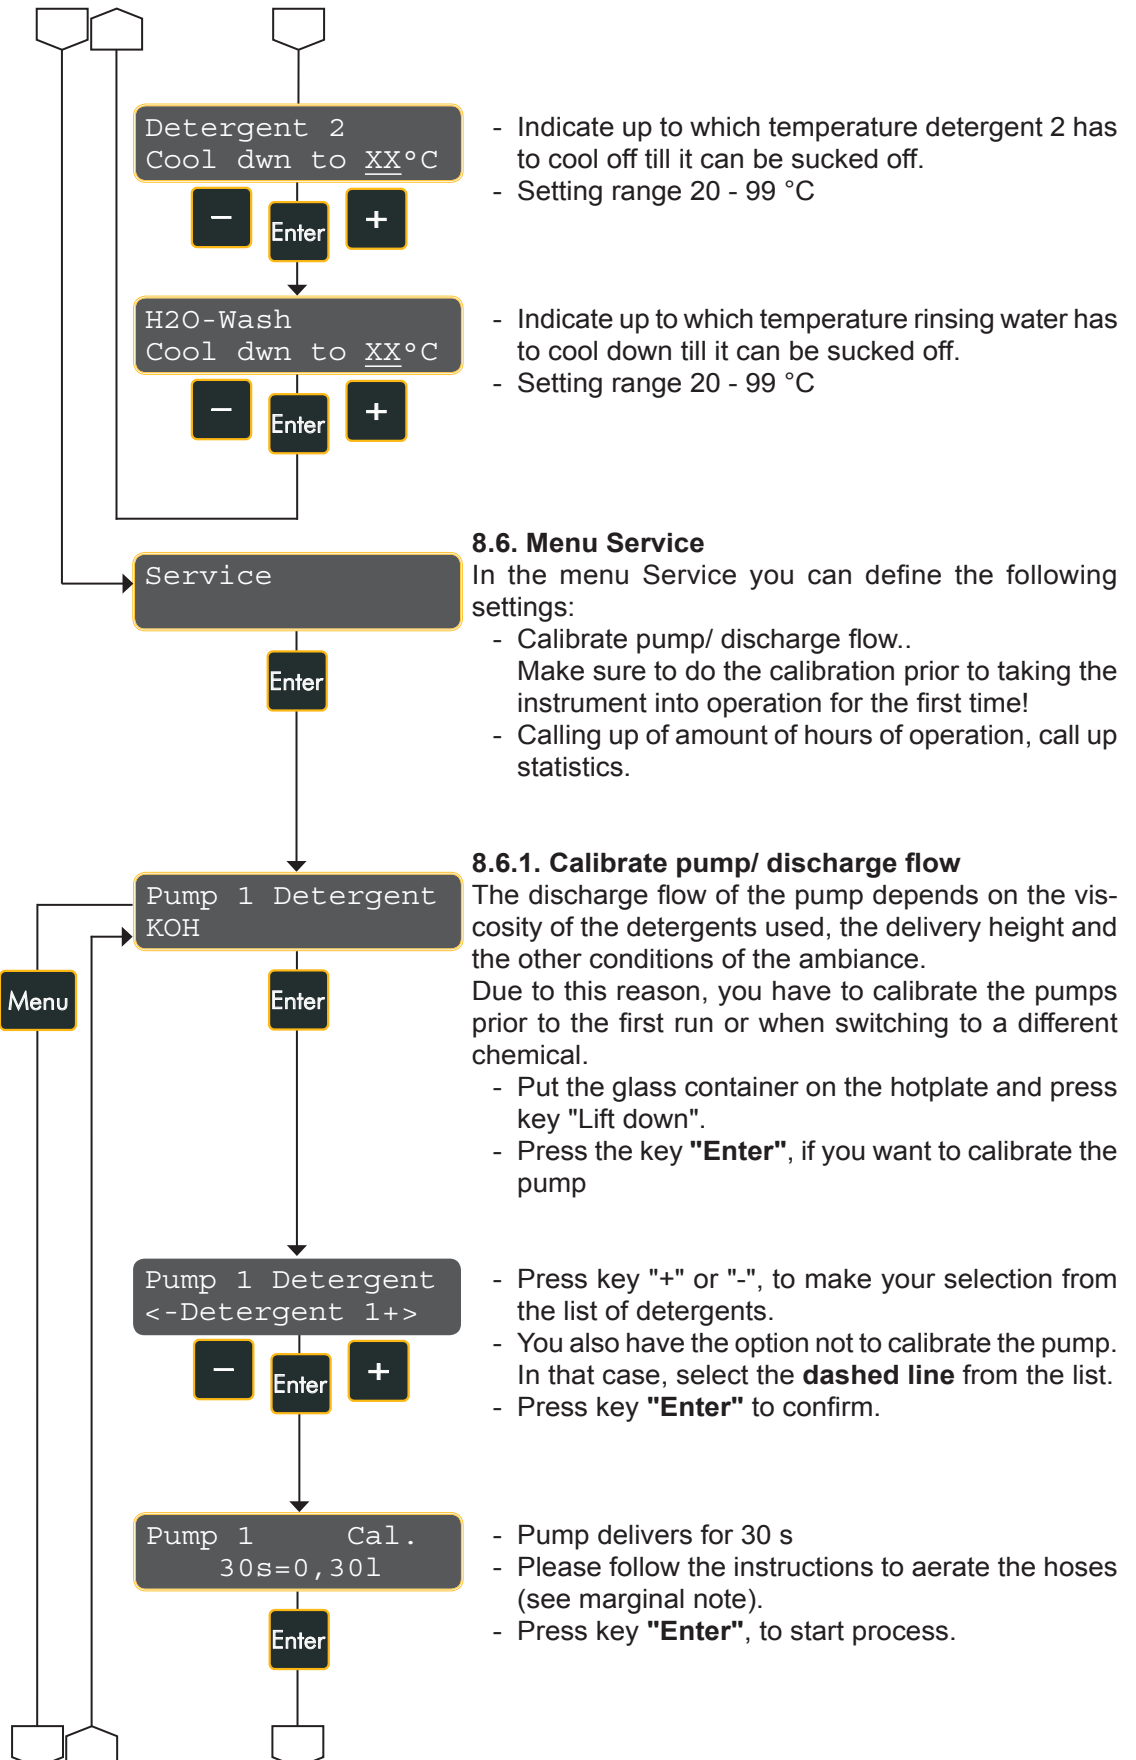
Detergent 2
Cool dwn to XX°C

–

Enter

+

- Indicate up to which temperature detergent 2 has to cool off till it can be sucked off.
- Setting range 20 - 99 °C

H2O-Wash
Cool dwn to XX°C

–

Enter

+

- Indicate up to which temperature rinsing water has to cool down till it can be sucked off.
- Setting range 20 - 99 °C

Service

Enter

**8.6. Menu Service**

In the menu Service you can define the following settings:
- Calibrate pump/ discharge flow..
Make sure to do the calibration prior to taking the instrument into operation for the first time!
- Calling up of amount of hours of operation, call up statistics.

Pump 1 Detergent
KOH

Menu

Enter

**8.6.1. Calibrate pump/ discharge flow**

The discharge flow of the pump depends on the viscosity of the detergents used, the delivery height and the other conditions of the ambiance.
Due to this reason, you have to calibrate the pumps prior to the first run or when switching to a different chemical.
- Put the glass container on the hotplate and press key "Lift down".
- Press the key **"Enter"**, if you want to calibrate the pump

Pump 1 Detergent
<-Detergent 1+>

–

Enter

+

- Press key "+" or "-", to make your selection from the list of detergents.
- You also have the option not to calibrate the pump. In that case, select the **dashed line** from the list.
- Press key **"Enter"** to confirm.

Pump 1 Cal.
30s=0,30l

Enter

- Pump delivers for 30 s
- Please follow the instructions to aerate the hoses (see marginal note).
- Press key **"Enter"**, to start process.